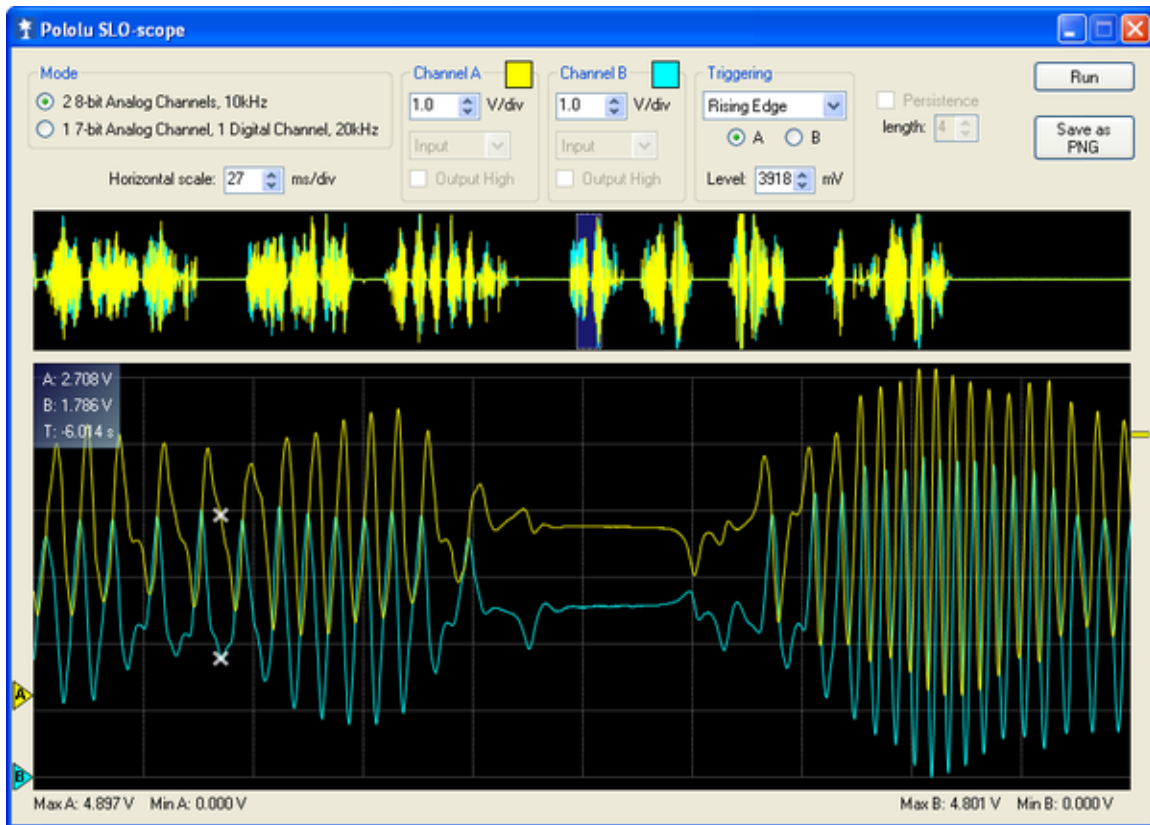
Pololu SLO-scope

Mode
2 8-bit Analog Channels, 10kHz
1 7-bit Analog Channel, 1 Digital Channel, 20kHz

Horizontal scale: 27 ms/div

Channel A
1.0 V/div
Input
Output High

Channel B
1.0 V/div
Input
Output High

Triggering
Rising Edge
A B
Level: 3918 mV

Persistence
length: 4

Run

Save as PNG

A: 2.708 V
B: 1.786 V
T: -6.014 s

A
B

Max A: 4.897 V Min A: 0.000 V

Max B: 4.801 V Min B: 0.000 V